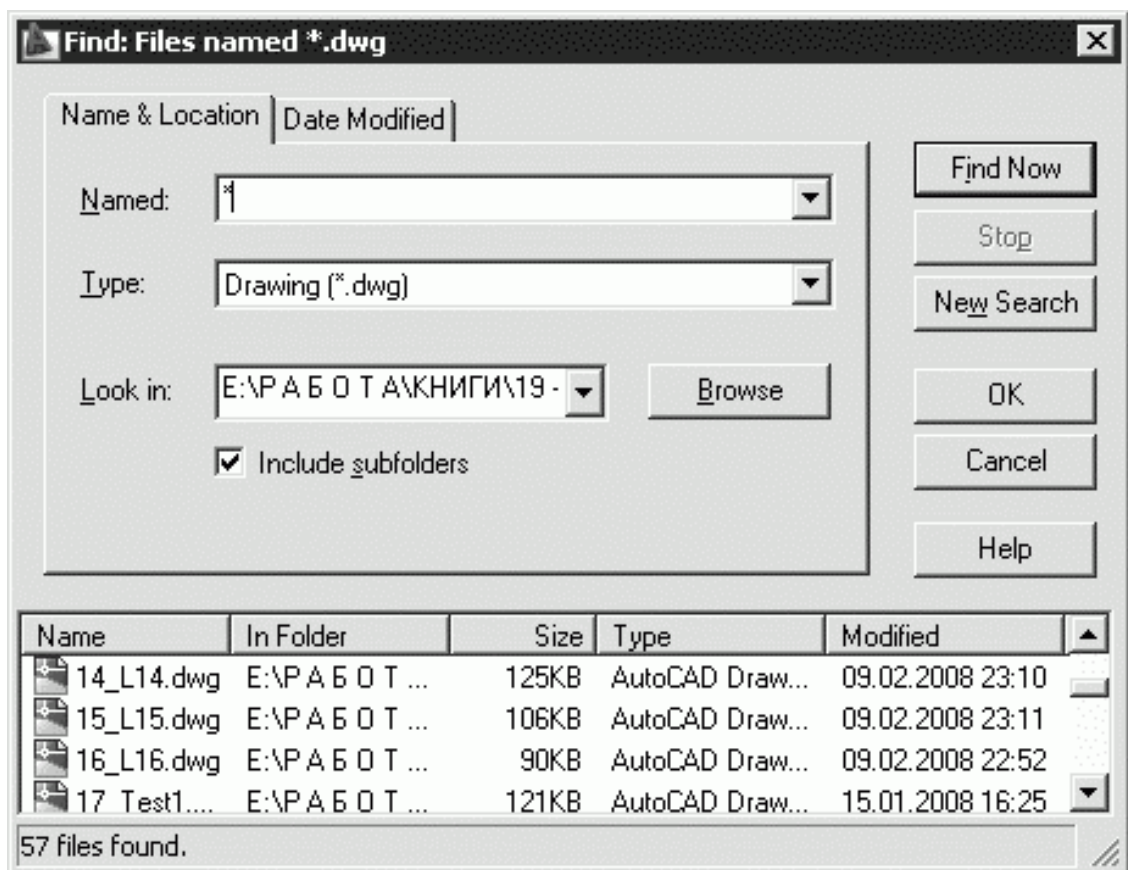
Find: Files named *.dwg

Name & Location | Date Modified

Named: *

Type: Drawing (*.dwg)

Look in: E:\Р А Б О Т А\КНИГИ\19 -

Browse

Include subfolders

Find Now

Stop

New Search

OK

Cancel

Help

| Name | In Folder | Size | Type | Modified |
|---|---|---|---|---|
| 14_L14.dwg | E:\Р А Б О Т ... | 125KB | AutoCAD Draw... | 09.02.2008 23:10 |
| 15_L15.dwg | E:\Р А Б О Т ... | 106KB | AutoCAD Draw... | 09.02.2008 23:11 |
| 16_L16.dwg | E:\Р А Б О Т ... | 90KB | AutoCAD Draw... | 09.02.2008 22:52 |
| 17_Test1.... | E:\Р А Б О Т ... | 121KB | AutoCAD Draw... | 15.01.2008 16:25 |

57 files found.